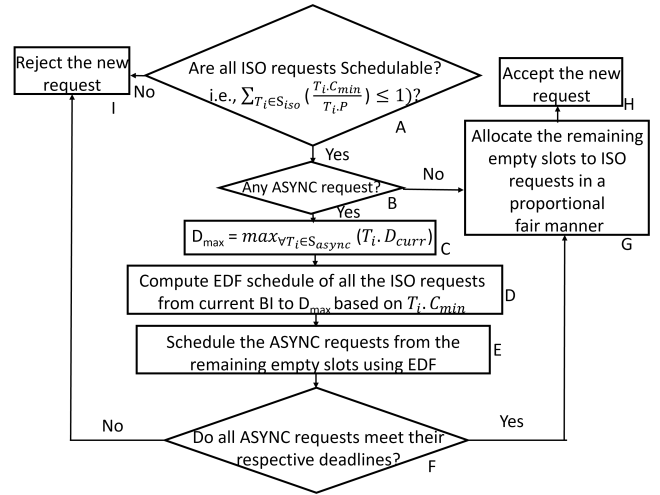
Reject the new request

I

No

Are all ISO requests Schedulable? i.e., $\sum_{T_i \in S_{iso}} (\frac{T_i.C_{min}}{T_i.P}) \leq 1)$?

A

Accept the new request

H

Yes

Allocate the remaining empty slots to ISO requests in a proportional fair manner

G

Any ASYNC request?

B

No

Yes

D$_{max}$ = $max_{\forall T_i \in S_{async}} (T_i.D_{curr})$

C

Compute EDF schedule of all the ISO requests from current BI to D$_{max}$ based on $T_i.C_{min}$

D

Schedule the ASYNC requests from the remaining empty slots using EDF

E

No

Yes

Do all ASYNC requests meet their respective deadlines?

F